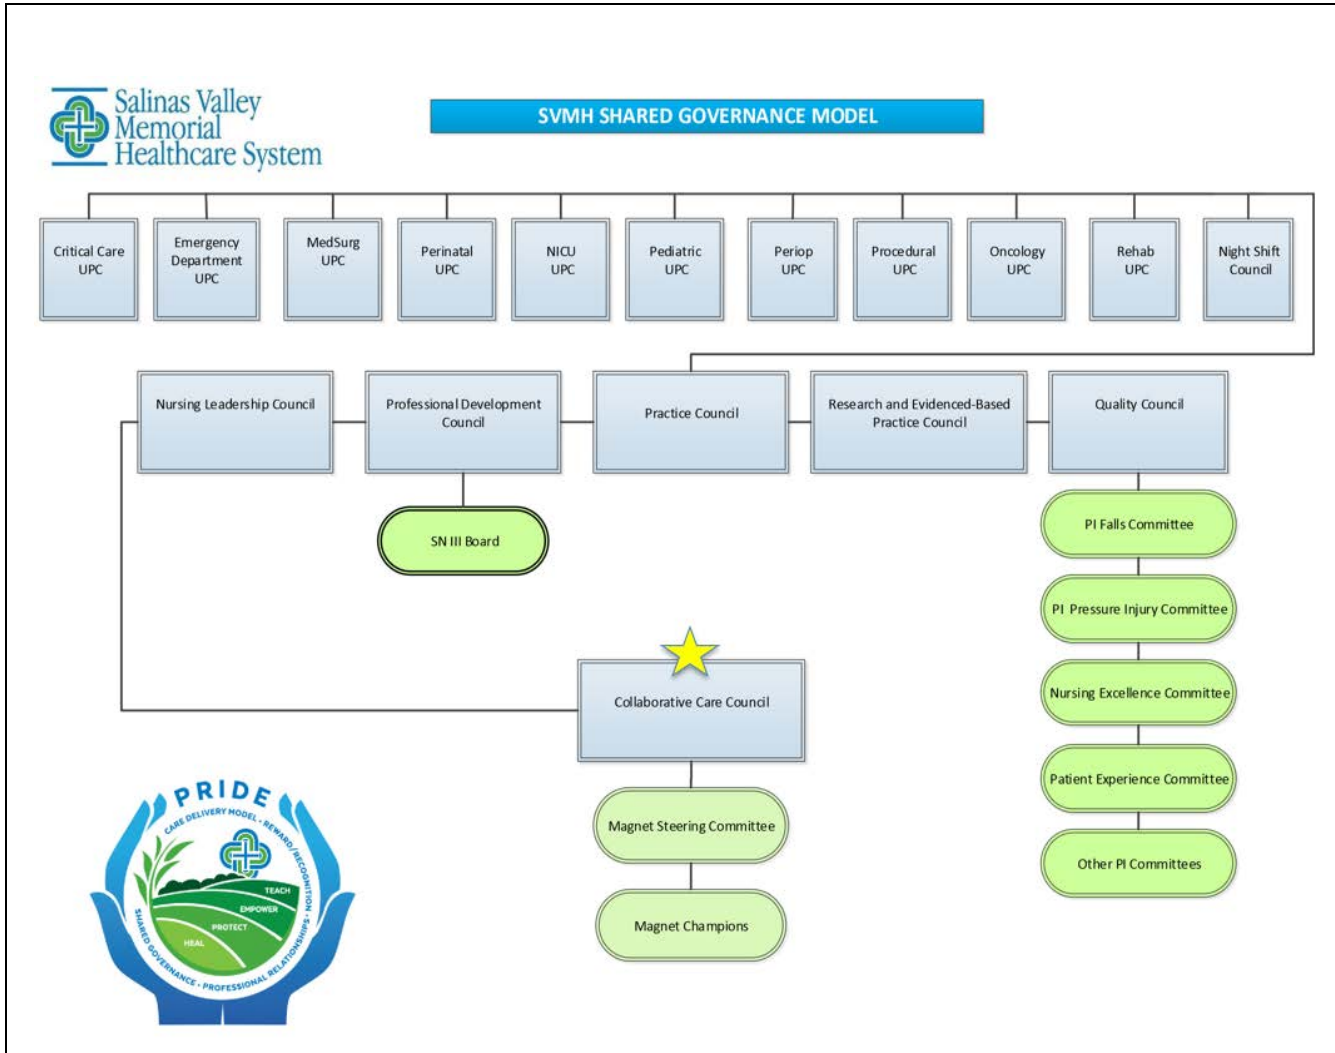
Salinas Valley Memorial Healthcare System

SVMH SHARED GOVERNANCE MODEL

Critical Care UPC

Emergency Department UPC

MedSurg UPC

Perinatal UPC

NICU UPC

Pediatric UPC

Periop UPC

Procedural UPC

Oncology UPC

Rehab UPC

Night Shift Council

Nursing Leadership Council

Professional Development Council

Practice Council

Research and Evidenced-Based Practice Council

Quality Council

SN III Board

PI Falls Committee

PI Pressure Injury Committee

Nursing Excellence Committee

Patient Experience Committee

Other PI Committees

Collaborative Care Council

Magnet Steering Committee

Magnet Champions

PRIDE

CARE DELIVERY MODEL · REWARD/RECOGNITION · SHARED GOVERNANCE · PROFESSIONAL RELATIONSHIPS

TEACH

EMPOWER

PROTECT

HEAL